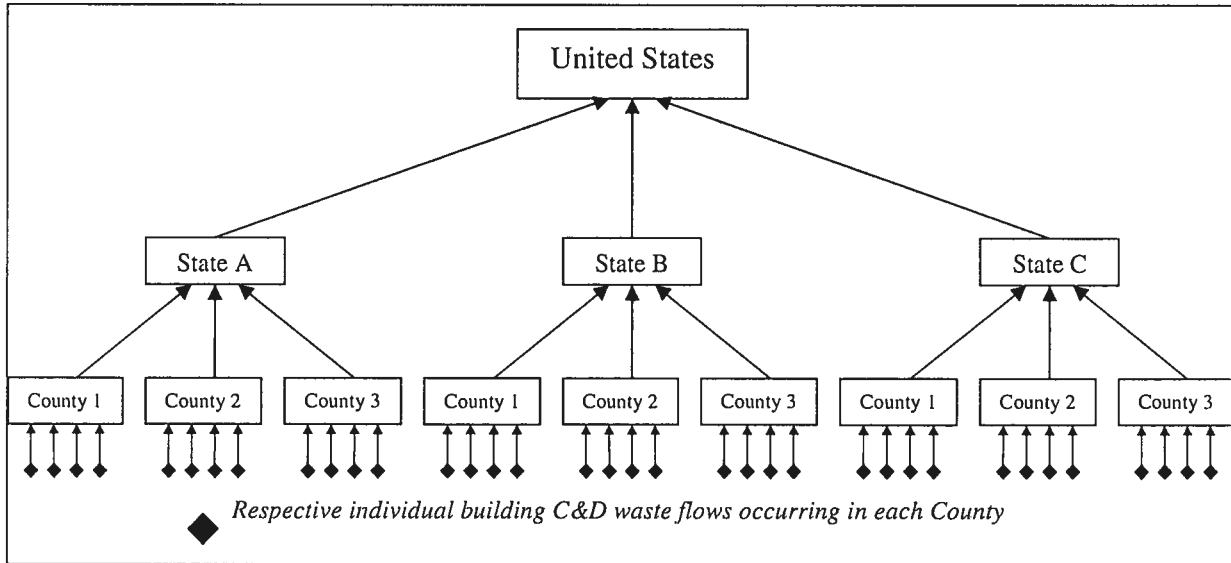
United States

State A

State B

State C

County 1

County 2

County 3

County 1

County 2

County 3

County 1

County 2

County 3

Respective individual building C&D waste flows occurring in each County